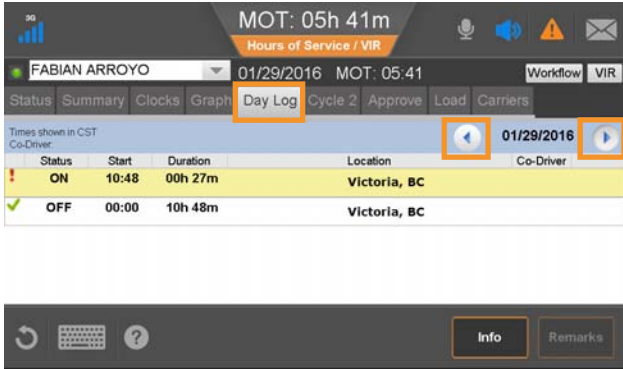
3G

MOT: 05h 41m

Hours of Service / VIR

FABIAN ARROYO

01/29/2016 MOT: 05:41

Workflow VIR

Status Summary Clocks Graph Day Log Cycle 2 Approve Load Carriers

Times shown in CST
Co-Driver:

01/29/2016

| | Status | Start | Duration | Location | Co-Driver |
|---|---|---|---|---|---|
| ! | ON | 10:48 | 00h 27m | Victoria, BC | |
| ✓ | OFF | 00:00 | 10h 48m | Victoria, BC | |

Info

Remarks